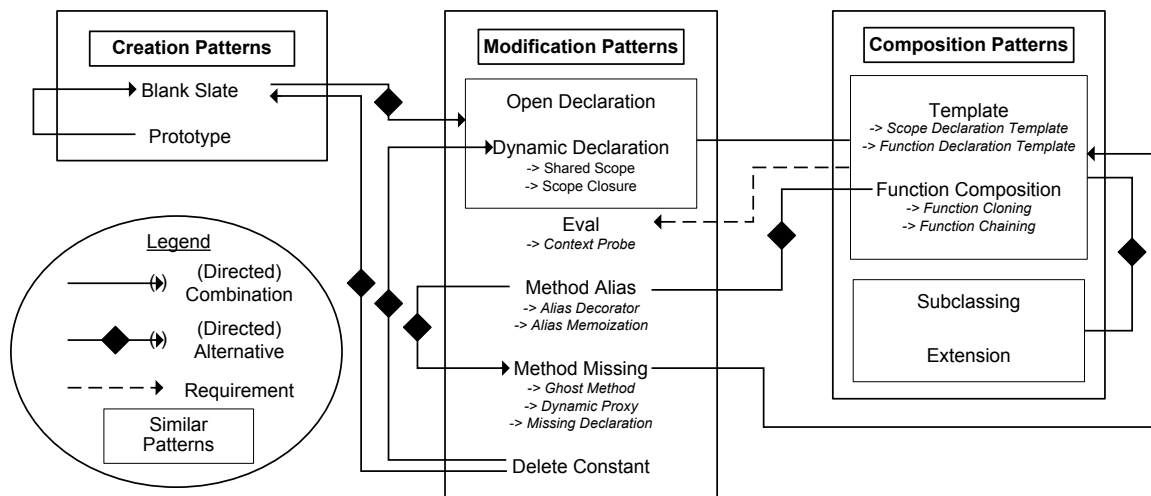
Creation Patterns

Blank Slate

Prototype

Modification Patterns

Open Declaration

Dynamic Declaration
-> Shared Scope
-> Scope Closure

Eval
-> Context Probe

Method Alias
-> Alias Decorator
-> Alias Memoization

Method Missing
-> Ghost Method
-> Dynamic Proxy
-> Missing Declaration

Delete Constant

Composition Patterns

Template
-> Scope Declaration Template
-> Function Declaration Template

Function Composition
-> Function Cloning
-> Function Chaining

Subclassing

Extension

Legend

(Directed) Combination

(Directed) Alternative

Requirement

Similar Patterns